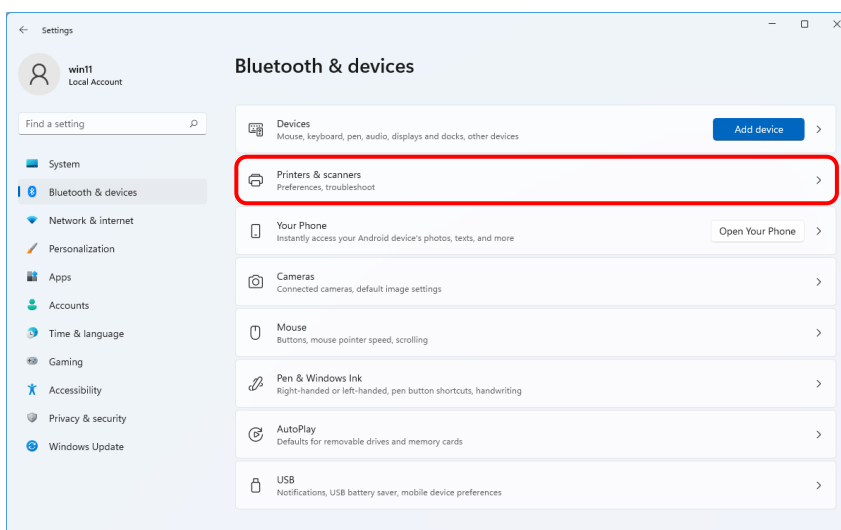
Settings

win11
Local Account

Find a setting

System
Bluetooth & devices
Network & internet
Personalization
Apps
Accounts
Time & language
Gaming
Accessibility
Privacy & security
Windows Update

Bluetooth & devices

Devices
Mouse, keyboard, pen, audio, displays and docks, other devices
Add device

Printers & scanners
Preferences, troubleshoot

Your Phone
Instantly access your Android device's photos, texts, and more
Open Your Phone

Cameras
Connected cameras, default image settings

Mouse
Buttons, mouse pointer speed, scrolling

Pen & Windows Ink
Right-handed or left-handed, pen button shortcuts, handwriting

AutoPlay
Defaults for removable drives and memory cards

USB
Notifications, USB battery saver, mobile device preferences